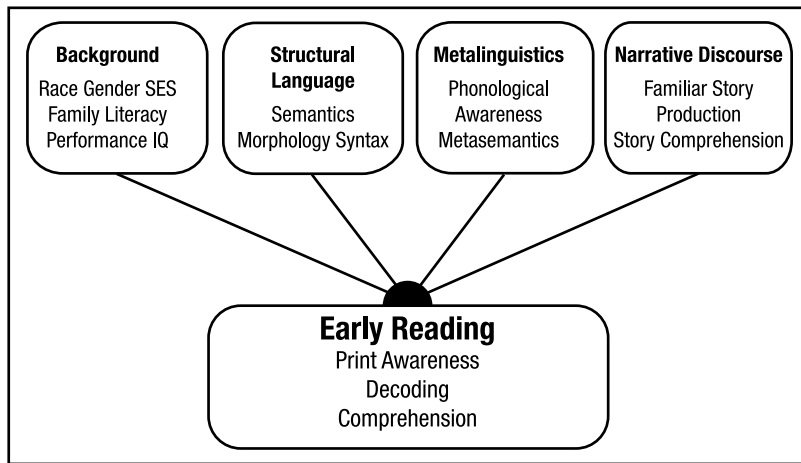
Background
Race Gender SES
Family Literacy
Performance IQ

Structural Language
Semantics
Morphology Syntax

Metalinguistics
Phonological Awareness
Metasemantics

Narrative Discourse
Familiar Story Production
Story Comprehension

Early Reading
Print Awareness
Decoding
Comprehension